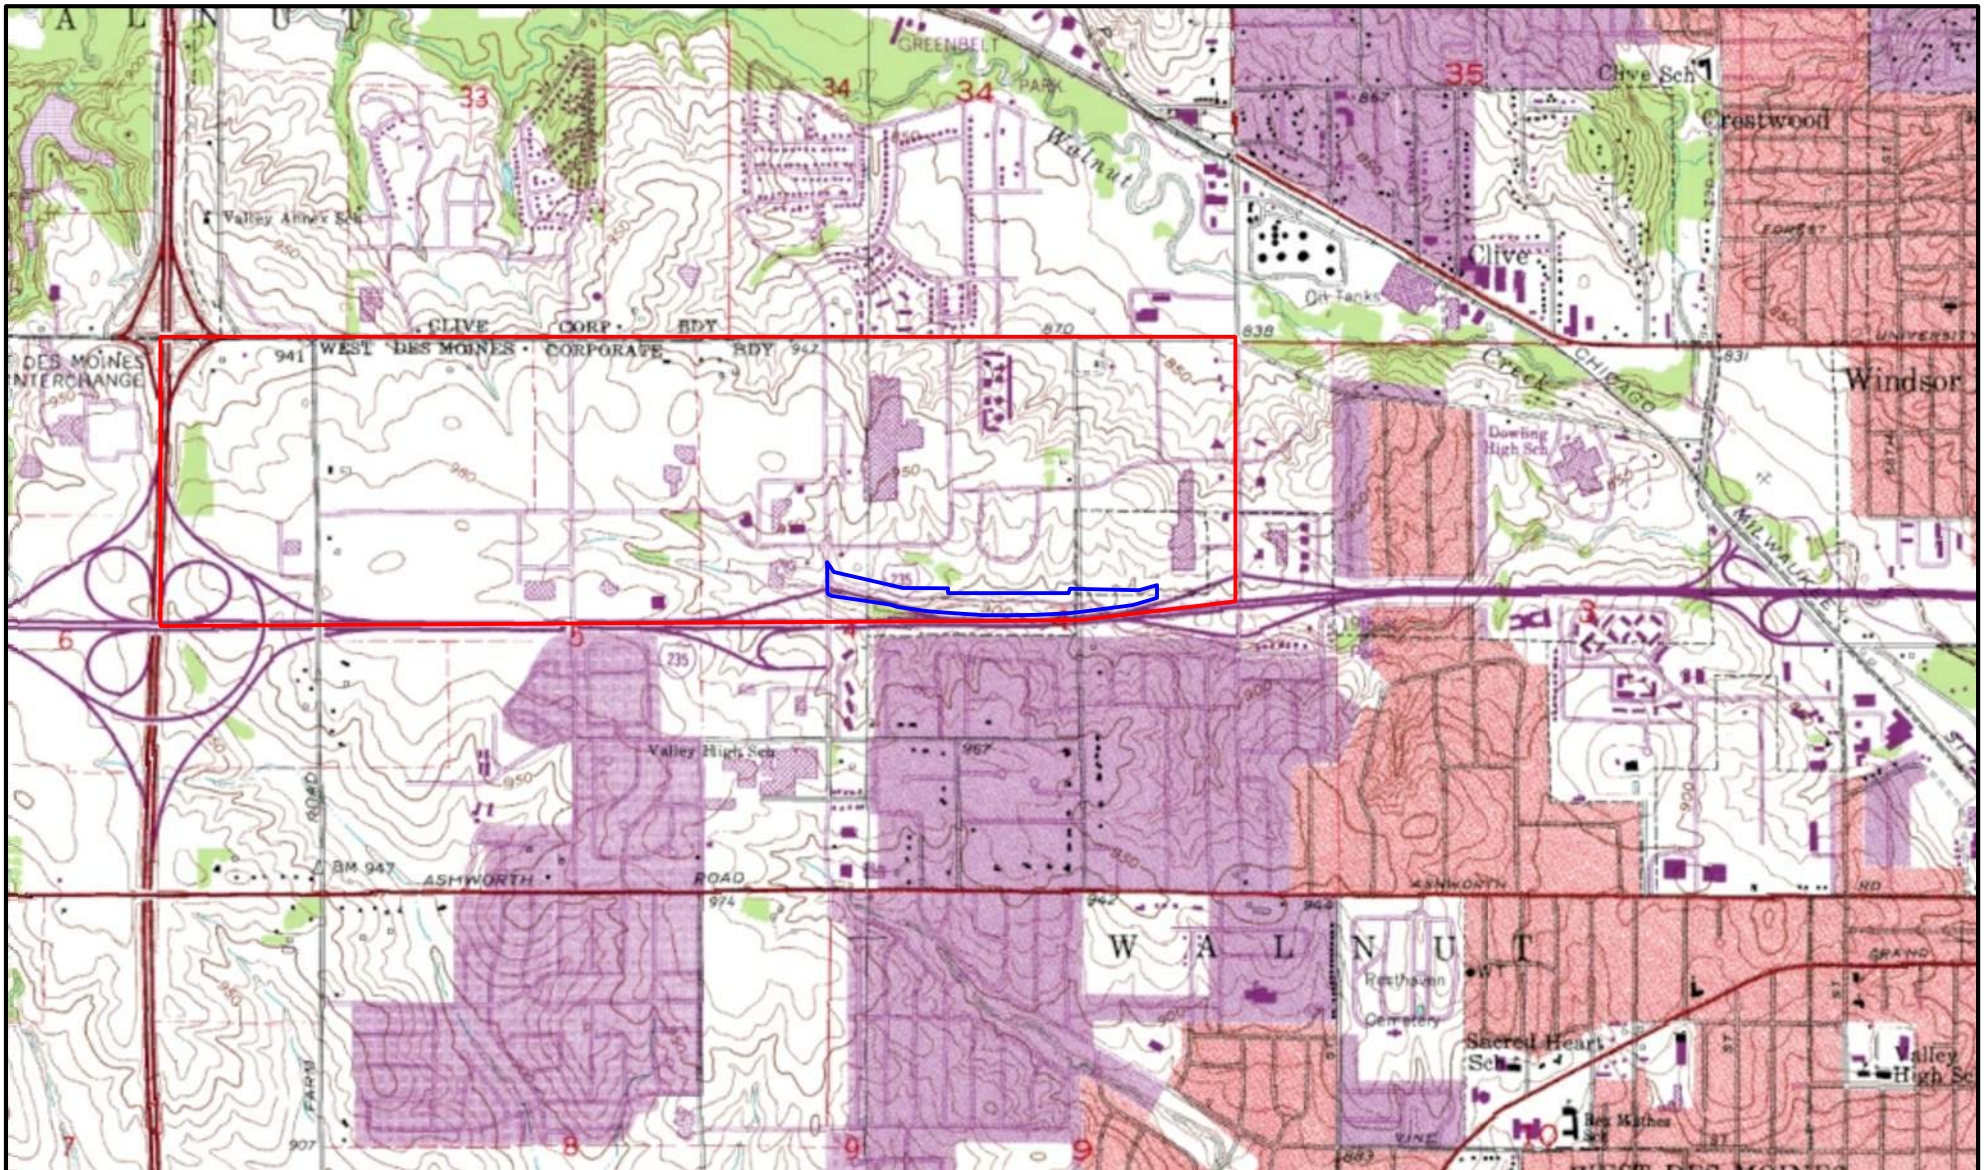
A L N U T

GREENBELT PARK

33 34 34 35

Clive Sch

Crestwood

Walnut

Valley Annex Sch

Clive

Oil Tanks

CLIVE CORP BDY

WEST DES MOINES CORPORATE BDY

DES MOINES INTERCHANGE

941 870 838 831

Creek

CHICAGO

Windsor

Dowling High Sch

MILWAUKEE

950 980

6 5 4 3

235

Valley High Sch

ROAD

BM 947 ASHWORTH ROAD

ASHWORTH

974 942 944

W A L N U T

Resthaven Cemetery

Sacred Heart Sch

Valley High Sch

FARM

907

7 8 9 9

VINE

883